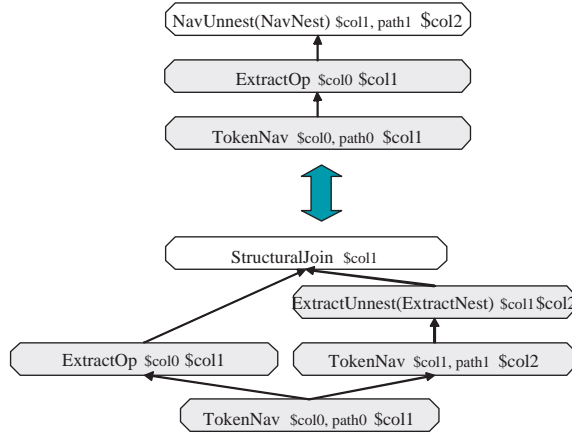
NavUnnest(NavNest) \$col1, path1 \$col2

ExtractOp \$col0 \$col1

TokenNav \$col0, path0 \$col1

StructuralJoin \$col1

ExtractUnnest(ExtractNest) \$col1 \$col2

ExtractOp \$col0 \$col1

TokenNav \$col1, path1 \$col2

TokenNav \$col0, path0 \$col1